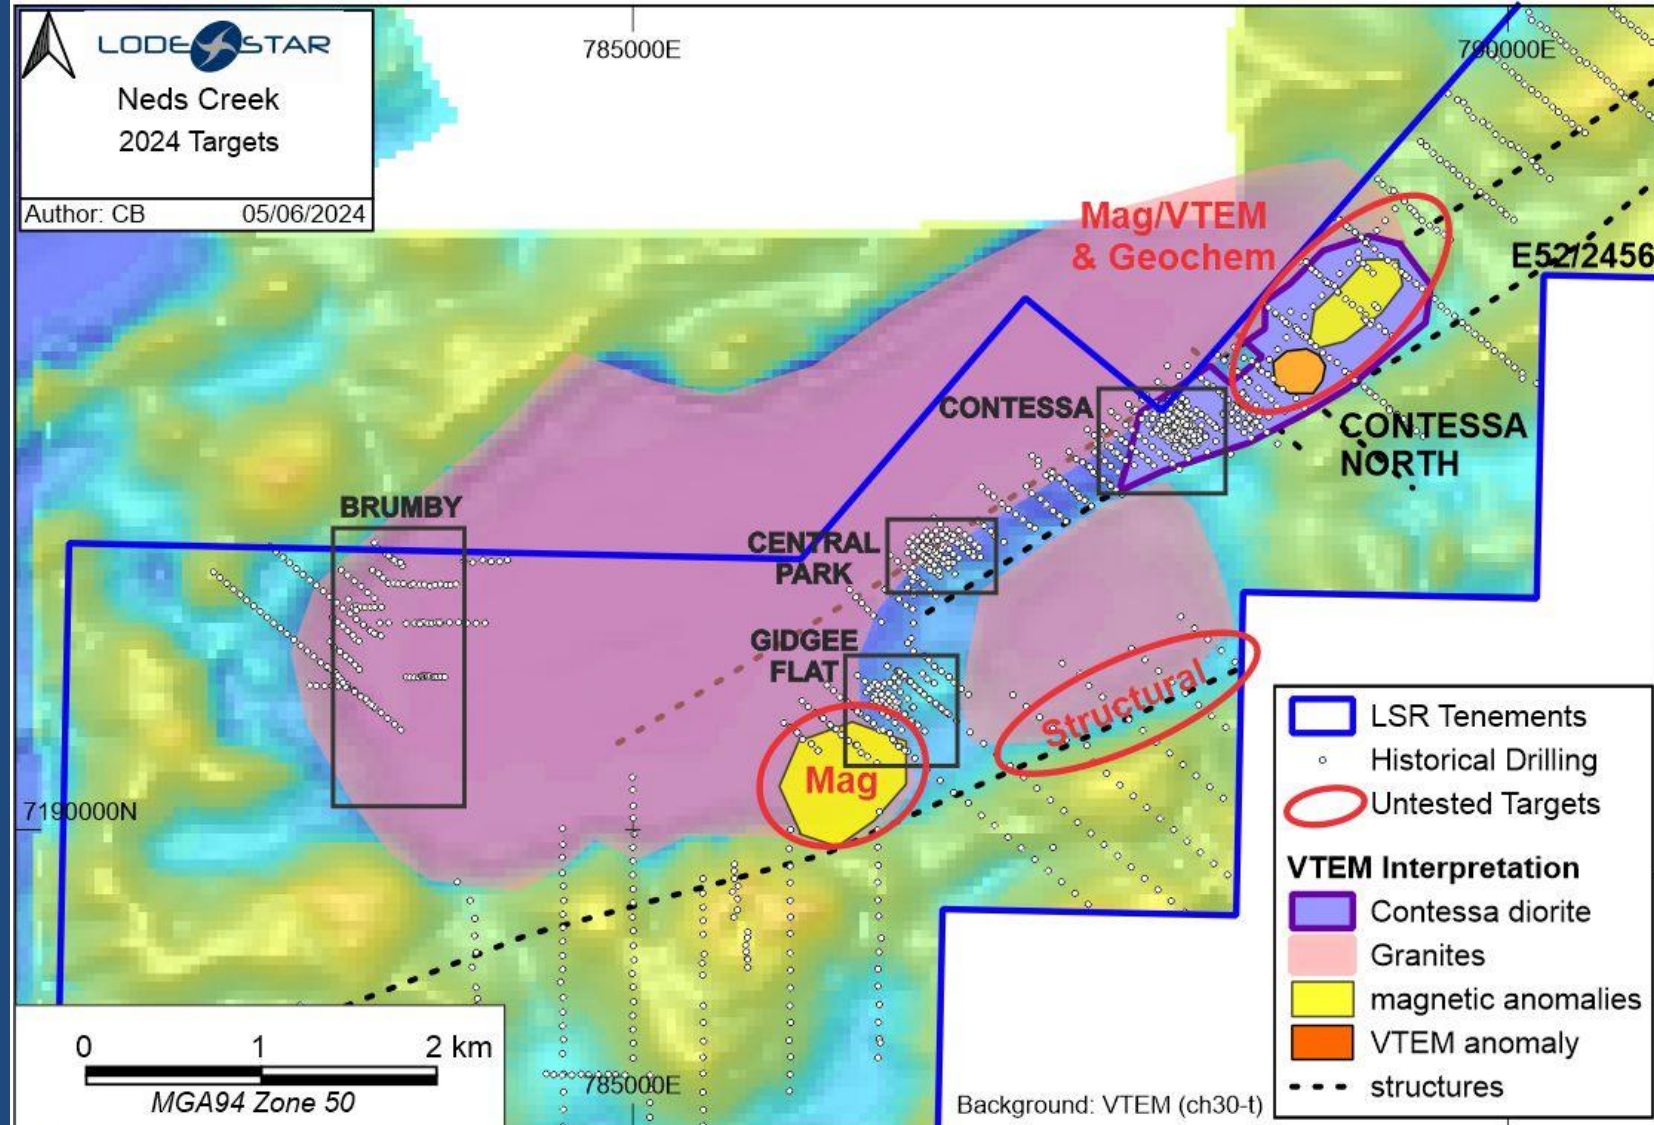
LODESTAR
Neds Creek
2024 Targets
Author: CB
05/06/2024

785000E
790000E

Mag/VTEM
& Geochem

E52/2456

CONTESSA
CONTESSA
NORTH

BRUMBY

CENTRAL
PARK

GIDGEE
FLAT

Structural

Mag

7190000N

0
1
2 km
MGA94 Zone 50

785000E

Background: VTEM (ch30-t)

LSR Tenements
Historical Drilling
Untested Targets
VTEM Interpretation
Contessa diorite
Granites
magnetic anomalies
VTEM anomaly
structures